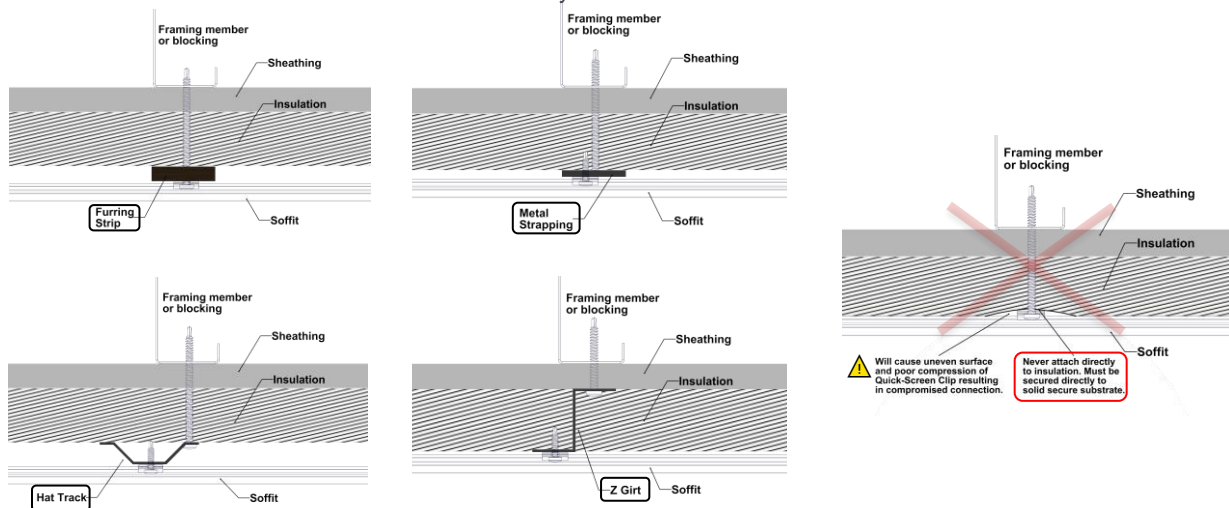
Framing member or blocking
Sheathing
Insulation
Furring Strip
Soffit

Framing member or blocking
Sheathing
Insulation
Metal Strapping
Soffit

Framing member or blocking
Sheathing
Insulation
Soffit
Will cause uneven surface and poor compression of Quick-Screen Clip resulting in compromised connection.
Never attach directly to insulation. Must be secured directly to solid secure substrate.

Framing member or blocking
Sheathing
Insulation
Hat Track
Soffit

Framing member or blocking
Sheathing
Insulation
Z Girt
Soffit